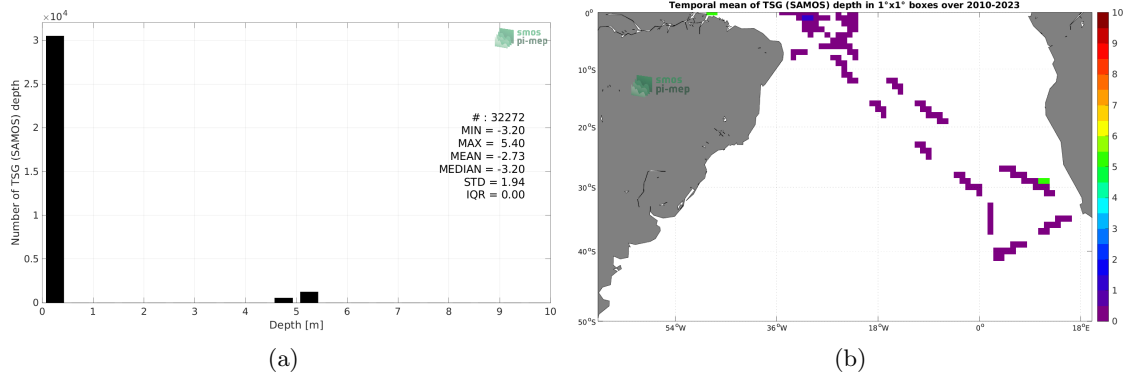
$\times 10^4$
3
2.5
2
1.5
1
0.5
0
Number of TSG (SAMOS) depth
smos pi-mep
# : 32272
MIN = -3.20
MAX = 5.40
MEAN = -2.73
MEDIAN = -3.20
STD = 1.94
IQR = 0.00
0 1 2 3 4 5 6 7 8 9 10
Depth [m]
(a)

Temporal mean of TSG (SAMOS) depth in 1°x1° boxes over 2010-2023
0°
10°S
20°S
30°S
40°S
50°S
smos pi-mep
54°W 36°W 18°W 0° 18°E
10
9
8
7
6
5
4
3
2
1
0
(b)